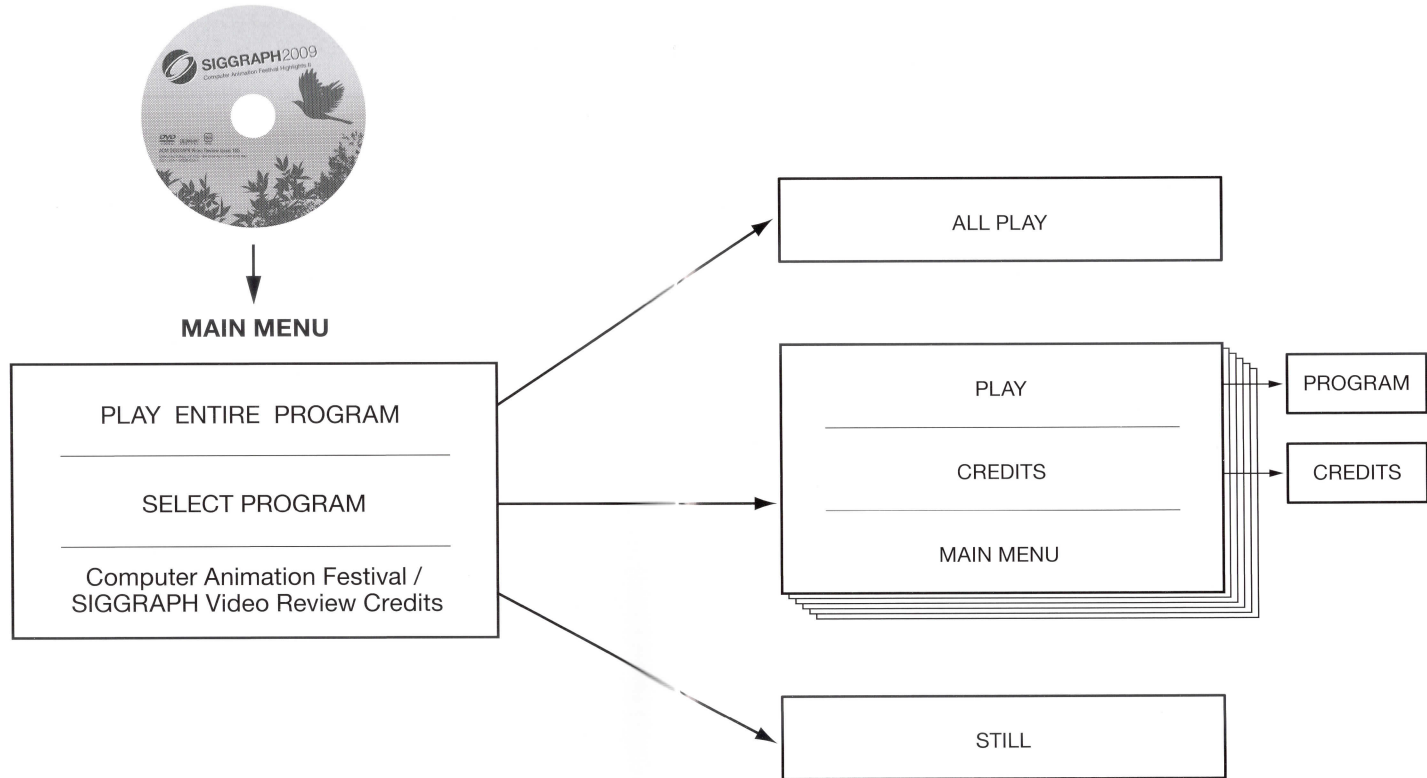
SIGGRAPH2009
Computer Animation Festival Highlights II

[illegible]

MAIN MENU

PLAY ENTIRE PROGRAM

SELECT PROGRAM

Computer Animation Festival / SIGGRAPH Video Review Credits

ALL PLAY

PLAY

CREDITS

MAIN MENU

PROGRAM

CREDITS

STILL